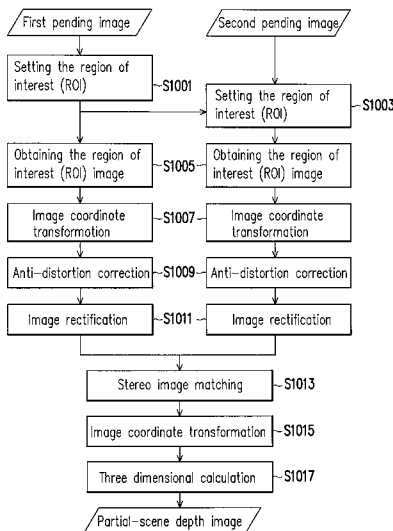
First pending image

Second pending image

Setting the region of interest (ROI)

S1001

Setting the region of interest (ROI)

S1003

Obtaining the region of interest (ROI) image

S1005

Obtaining the region of interest (ROI) image

Image coordinate transformation

S1007

Image coordinate transformation

Anti-distortion correction

S1009

Anti-distortion correction

Image rectification

S1011

Image rectification

Stereo image matching

S1013

Image coordinate transformation

S1015

Three dimensional calculation

S1017

Partial-scene depth image